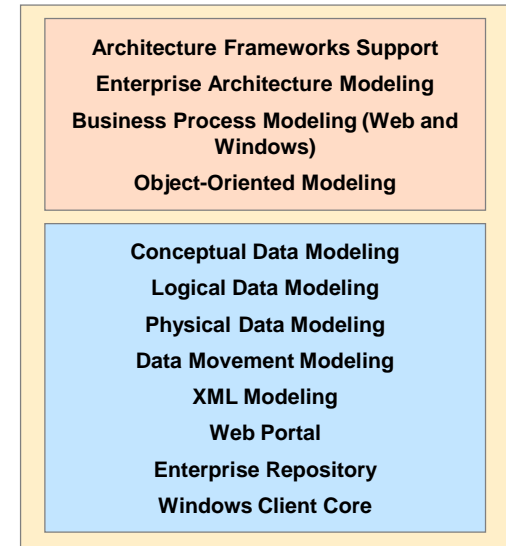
Architecture Frameworks Support
Enterprise Architecture Modeling
Business Process Modeling (Web and Windows)
Object-Oriented Modeling

Conceptual Data Modeling
Logical Data Modeling
Physical Data Modeling
Data Movement Modeling
XML Modeling
Web Portal
Enterprise Repository
Windows Client Core